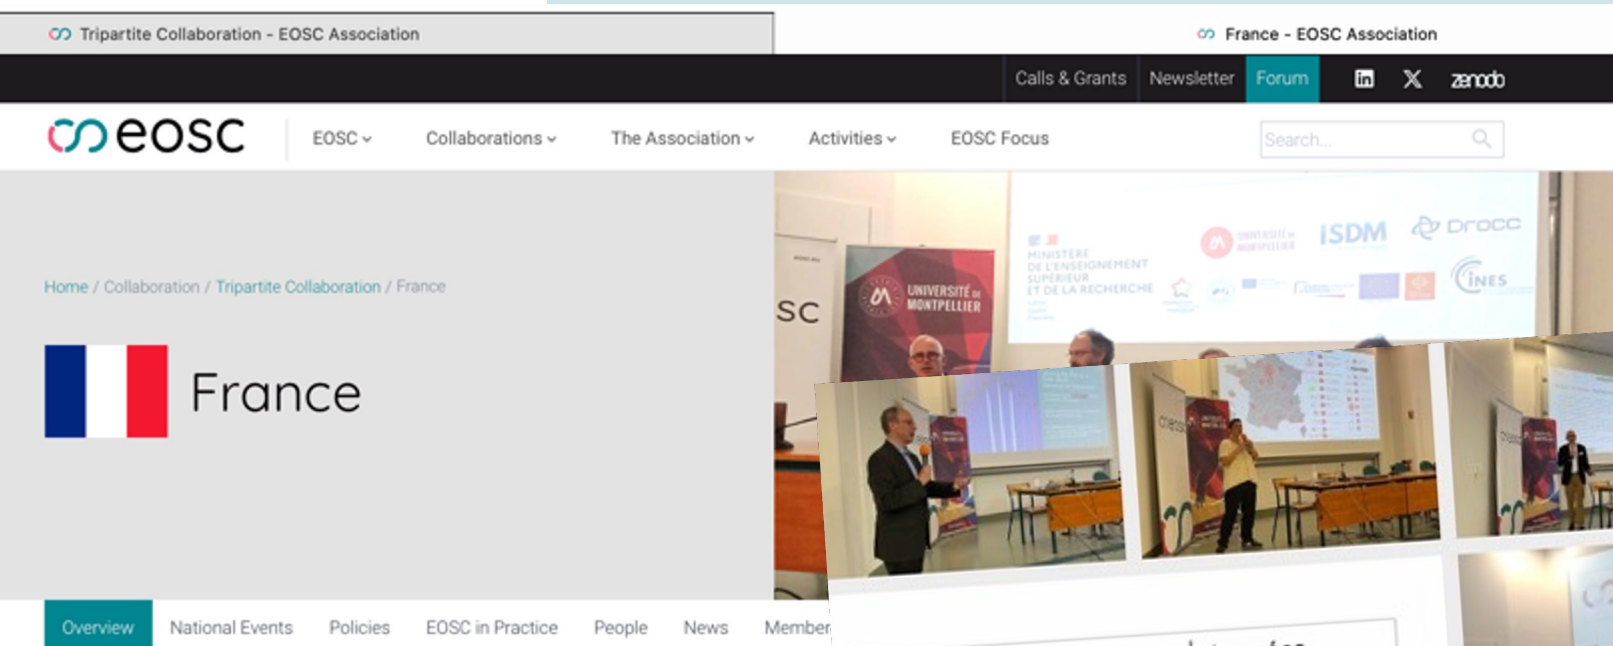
Tripartite Collaboration - EOSC Association

France - EOSC Association

Calls & Grants Newsletter Forum zenodo

eosc

EOSC Collaborations The Association Activities EOSC Focus

Search...

Home / Collaboration / Tripartite Collaboration / France

France

SC

UNIVERSITÉ DE MONTPELLIER

MINISTÈRE DE L'ENSEIGNEMENT SUPÉRIEUR ET DE LA RECHERCHE

ISDM

Drocc

CINES

Overview National Events Policies EOSC in Practice People News Member